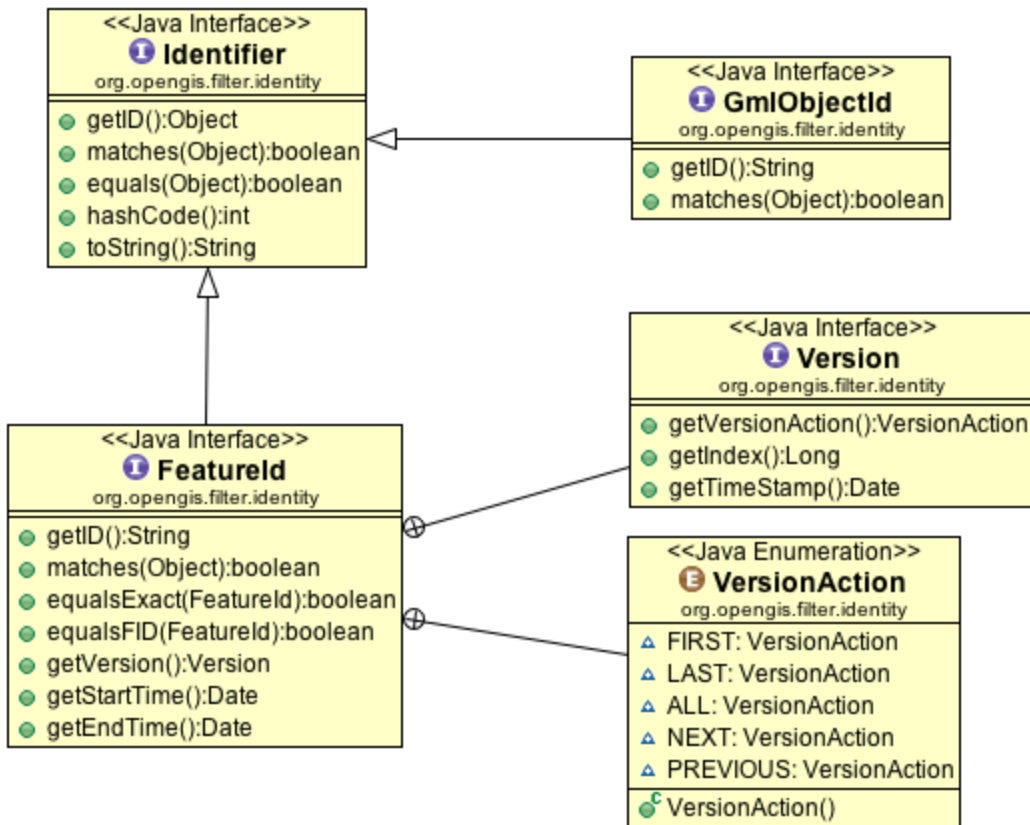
<<Java Interface>>
Identifier
org.opengis.filter.identity

getID():Object
matches(Object):boolean
equals(Object):boolean
hashCode():int
toString():String

<<Java Interface>>
GmlObjectId
org.opengis.filter.identity

getID():String
matches(Object):boolean

<<Java Interface>>
Version
org.opengis.filter.identity

getVersionAction():VersionAction
getIndex():Long
getTimeStamp():Date

<<Java Interface>>
FeatureId
org.opengis.filter.identity

getID():String
matches(Object):boolean
equalsExact(FeatureId):boolean
equalsFID(FeatureId):boolean
getVersion():Version
getStartTime():Date
getEndTime():Date

<<Java Enumeration>>
VersionAction
org.opengis.filter.identity

FIRST: VersionAction
LAST: VersionAction
ALL: VersionAction
NEXT: VersionAction
PREVIOUS: VersionAction

VersionAction()